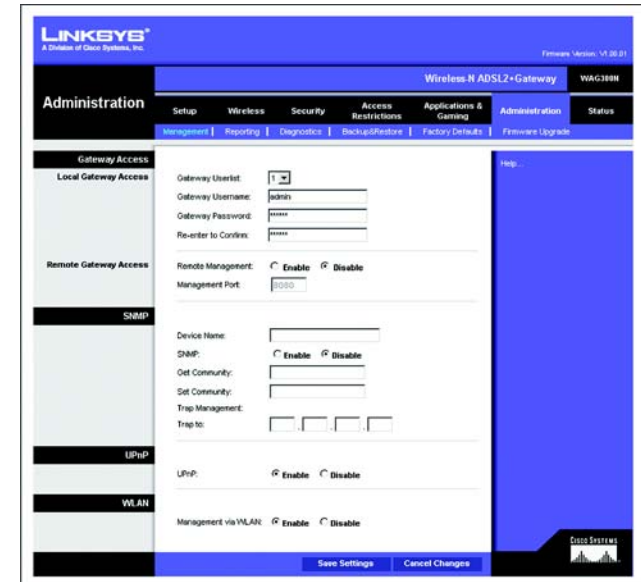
LINKSYS®
A Division of Cisco Systems, Inc.

Firmware Version: V1.00.01

Wireless-N ADSL2+Gateway WAG300N

Administration

Setup | Wireless | Security | Access Restrictions | Applications & Gaming | Administration | Status

Management | Reporting | Diagnostics | Backup&Restore | Factory Defaults | Firmware Upgrade

Gateway Access

Local Gateway Access

Gateway Userlist: 1
Gateway Username: admin
Gateway Password: ******
Re-enter to Confirm: ******

Remote Gateway Access

Remote Management: Enable Disable
Management Port: 8080

SNMP

Device Name:
SNMP: Enable Disable
Get Community:
Set Community:
Trap Management:
Trap to:

UPnP

UPnP: Enable Disable

WLAN

Management via WLAN: Enable Disable

Help...

Save Settings | Cancel Changes

CISCO SYSTEMS